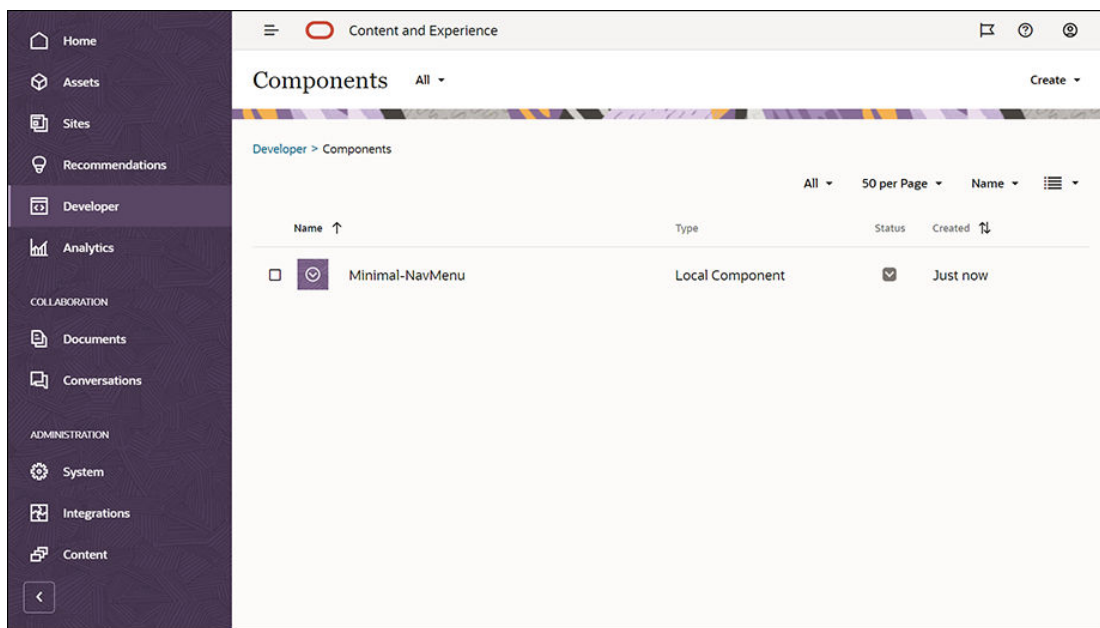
Home
Assets
Sites
Recommendations
Developer
Analytics
COLLABORATION
Documents
Conversations
ADMINISTRATION
System
Integrations
Content

Content and Experience

Components All

Create

Developer > Components

All 50 per Page Name

| Name | Type | Status | Created |
|---|---|---|---|
| Minimal-NavMenu | Local Component | | Just now |